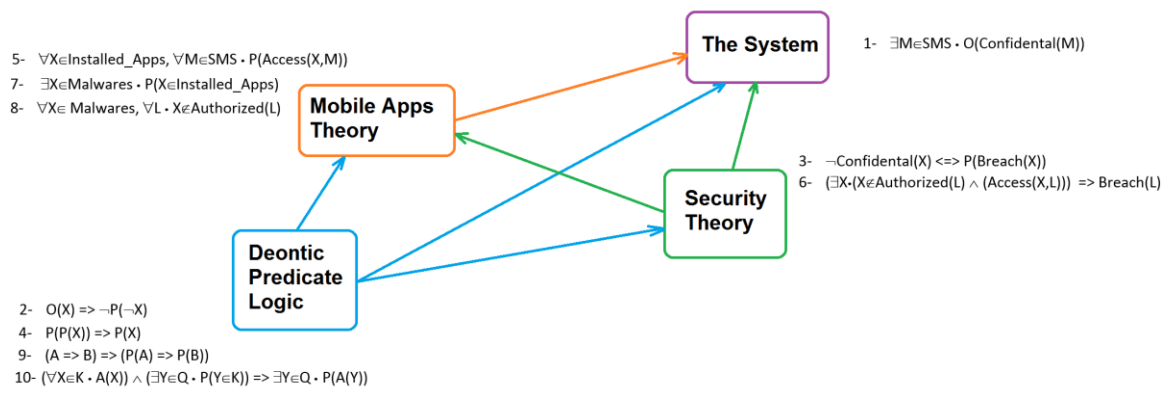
5- $\forall X \in$Installed_Apps, $\forall M \in$SMS • P(Access(X,M))

7- $\exists X \in$Malwares • P(X$\in$Installed_Apps)

8- $\forall X \in$ Malwares, $\forall$L • X$\notin$Authorized(L)

The System

1- $\exists M \in$SMS • O(Confidental(M))

Mobile Apps Theory

3- $\neg$Confidental(X) <=> P(Breach(X))

6- ($\exists$X•(X$\notin$Authorized(L) $\wedge$ (Access(X,L))) => Breach(L)

Security Theory

Deontic Predicate Logic

2- O(X) => $\neg$P($\neg$X)

4- P(P(X)) => P(X)

9- (A => B) => (P(A) => P(B))

10- ($\forall X \in$K • A(X)) $\wedge$ ($\exists Y \in$Q • P(Y$\in$K)) => $\exists Y \in$Q • P(A(Y))